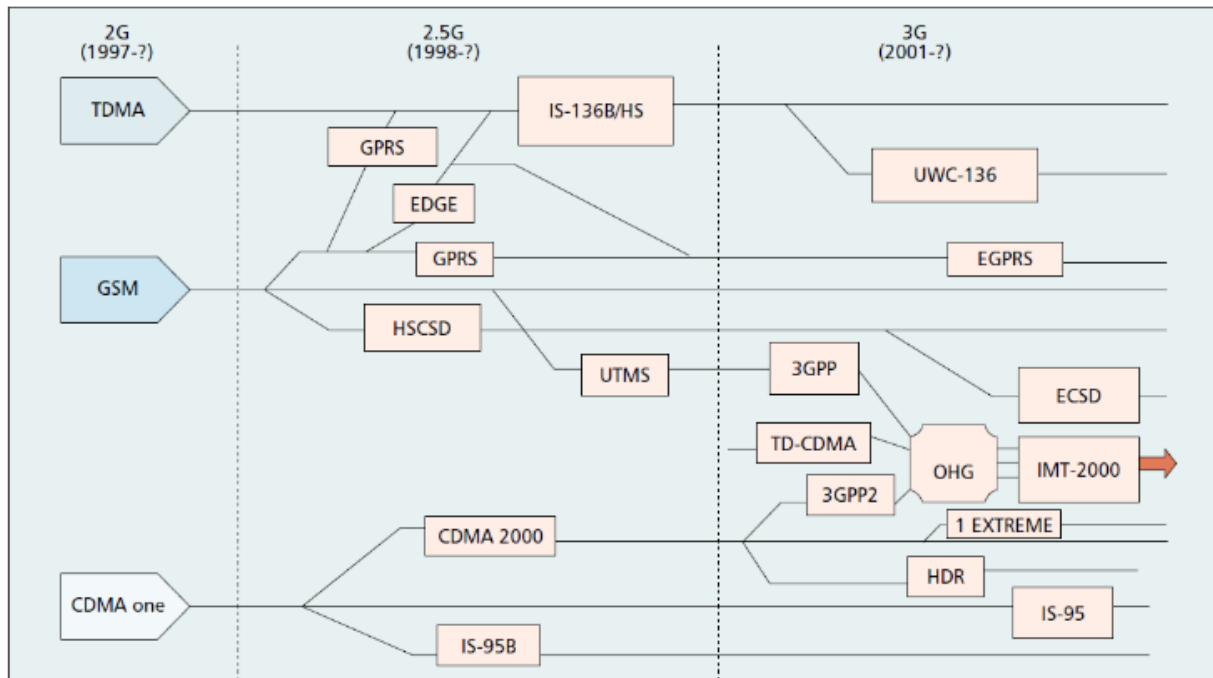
2G
(1997-?)

2.5G
(1998-?)

3G
(2001-?)

TDMA

IS-136B/HS

GPRS

UWC-136

EDGE

GSM

GPRS

EGPRS

HSCSD

UTMS

3GPP

ECSD

TD-CDMA

OHG

IMT-2000

3GPP2

CDMA 2000

1 EXTREME

HDR

CDMA one

IS-95

IS-95B